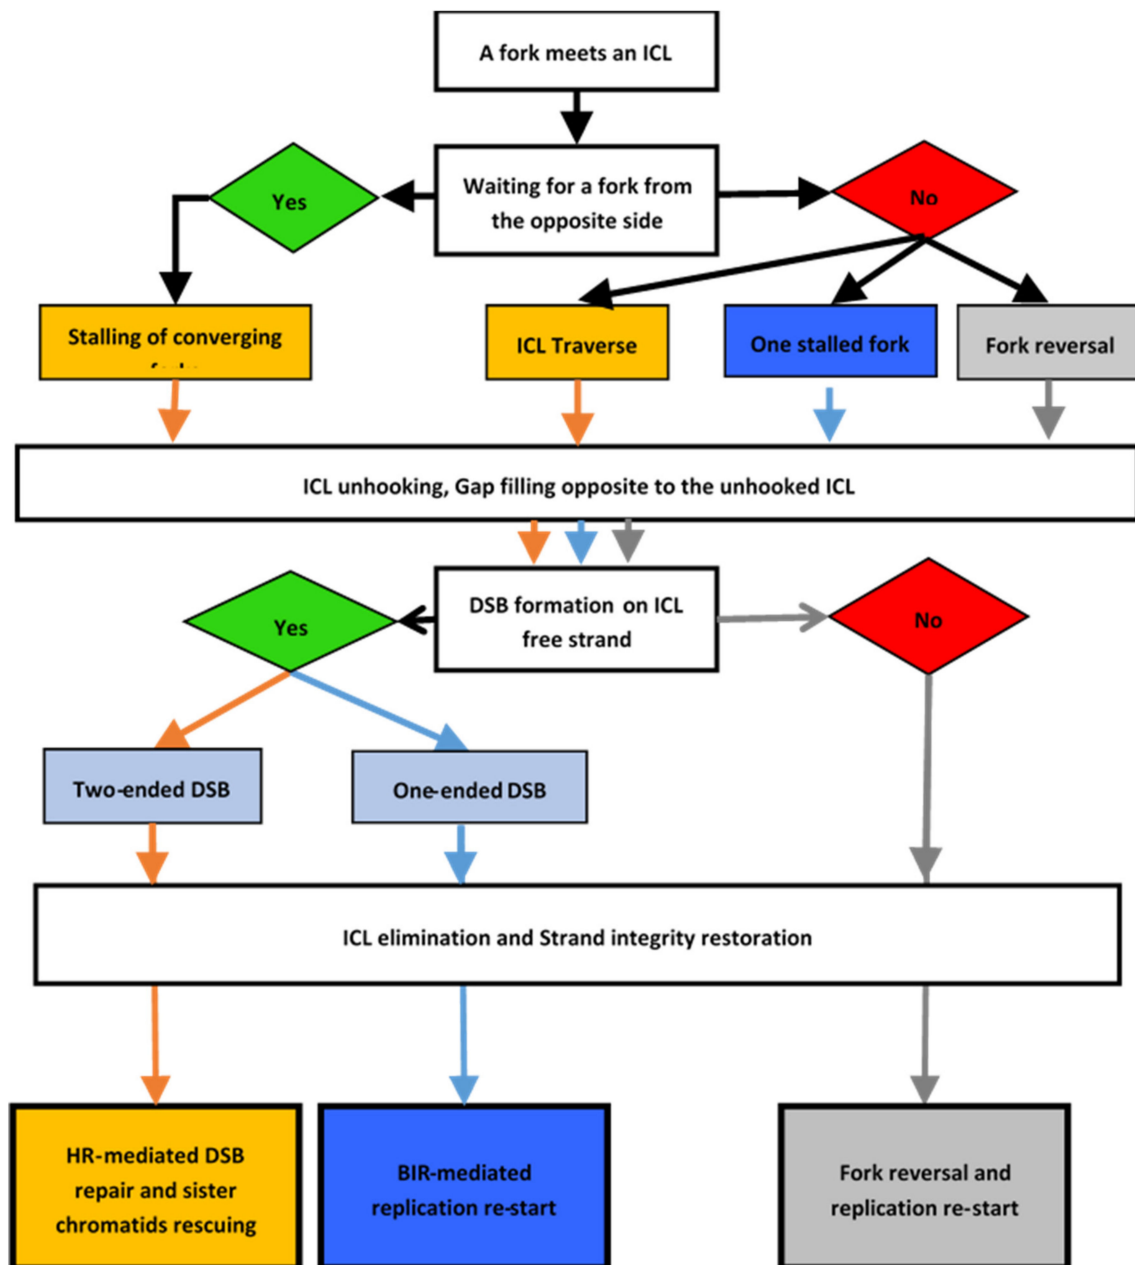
A fork meets an ICL

Waiting for a fork from the opposite side

Yes

No

Stalling of converging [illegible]

ICL Traverse

One stalled fork

Fork reversal

ICL unhooking, Gap filling opposite to the unhooked ICL

DSB formation on ICL free strand

Yes

No

Two-ended DSB

One-ended DSB

ICL elimination and Strand integrity restoration

HR-mediated DSB repair and sister chromatids rescuing

BIR-mediated replication re-start

Fork reversal and replication re-start